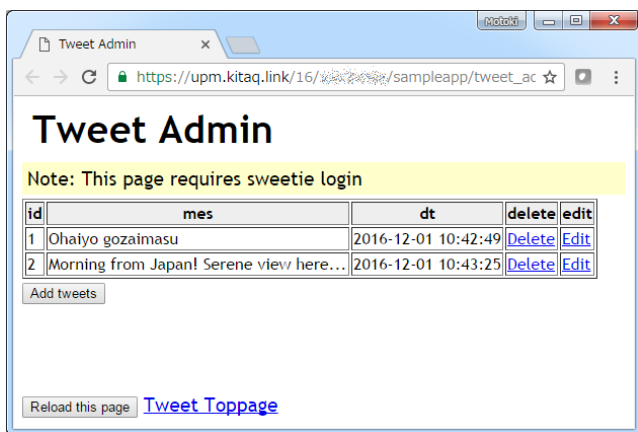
Motoki

Tweet Admin

https://upm.kitaq.link/16/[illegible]/sampleapp/tweet_ac

# Tweet Admin

Note: This page requires sweetie login

| id | mes | dt | delete | edit |
|---|---|---|---|---|
| 1 | Ohaiyo gozaimasu | 2016-12-01 10:42:49 | Delete | Edit |
| 2 | Morning from Japan! Serene view here... | 2016-12-01 10:43:25 | Delete | Edit |

Add tweets

Reload this page Tweet Toppage